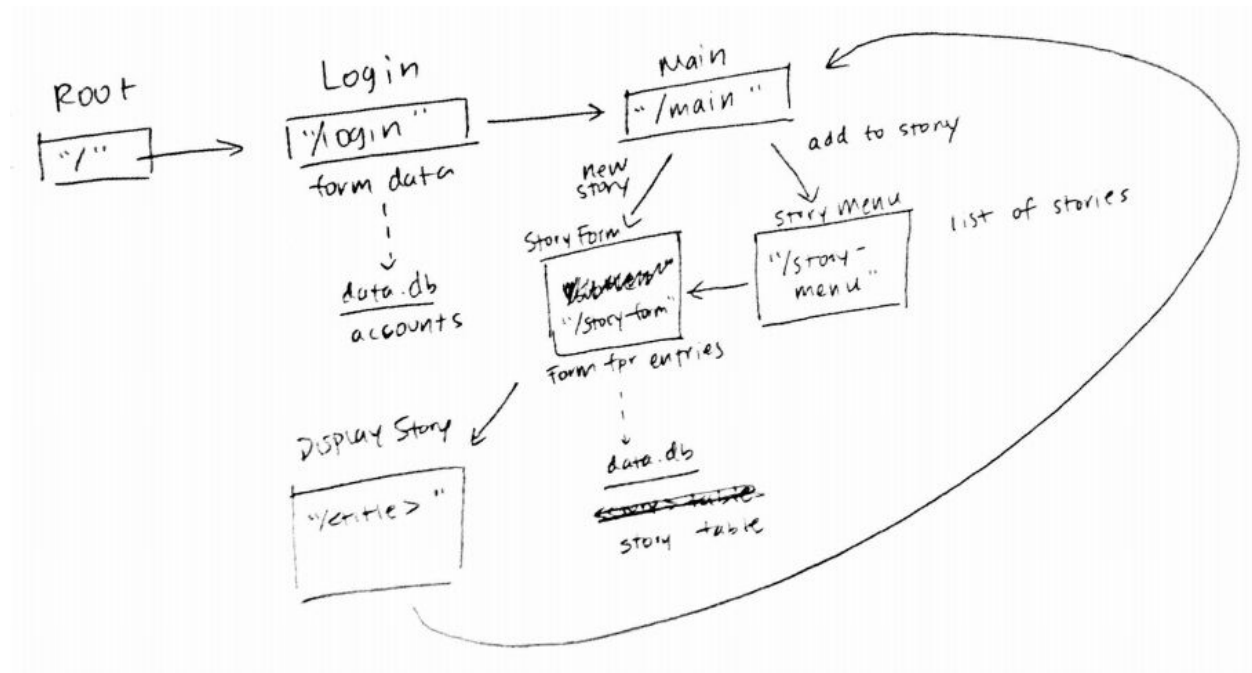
Root

"/"

Login

"/login"

form data

data.db

accounts

main

"/main"

new story

add to story

Story Form

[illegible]

"/story-form"

Form for entries

story menu

"/story-menu"

list of stories

Display Story

"<title>"

data.db

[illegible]

story table